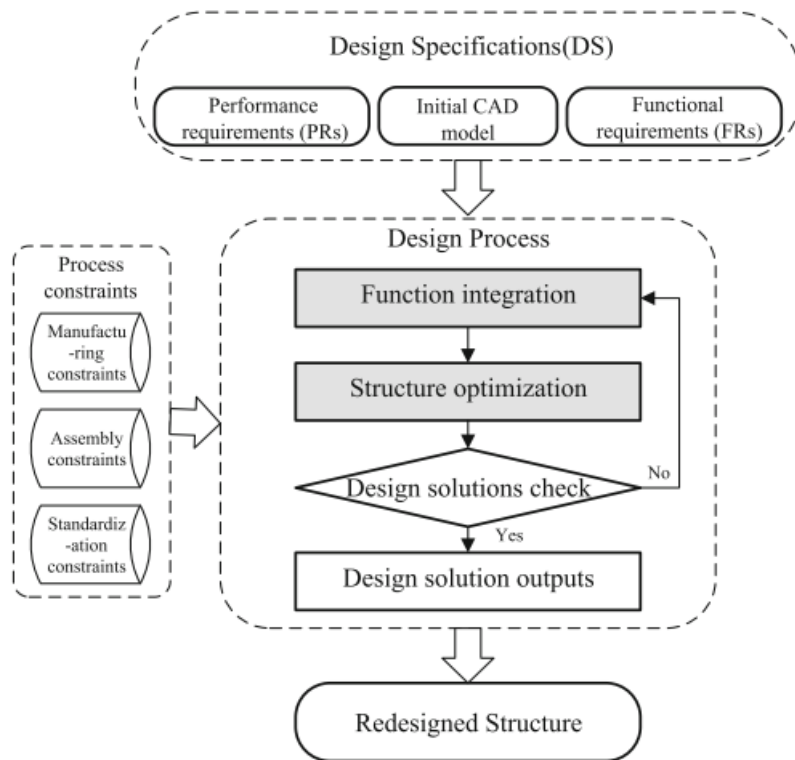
Design Specifications(DS)

Performance requirements (PRs)

Initial CAD model

Functional requirements (FRs)

Process constraints

Manufacturing constraints

Assembly constraints

Standardization constraints

Design Process

Function integration

Structure optimization

Design solutions check

No

Yes

Design solution outputs

Redesigned Structure